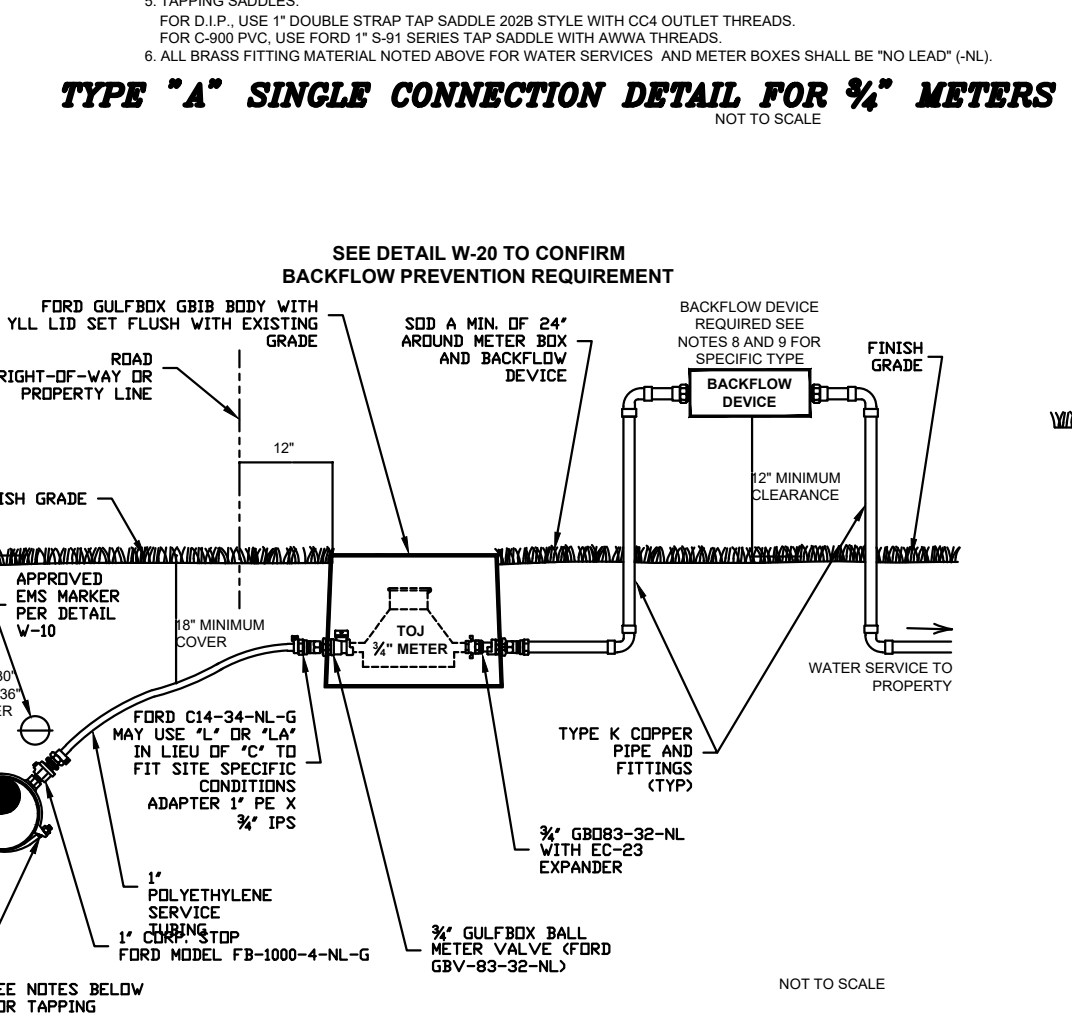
5. TAPPING SADDLES:
FOR D.I.P., USE 1" DOUBLE STRAP TAP SADDLE 202B STYLE WITH CC4 OUTLET THREADS.
FOR C-900 PVC, USE FORD 1" S-91 SERIES TAP SADDLE WITH AWWA THREADS.
6. ALL BRASS FITTING MATERIAL NOTED ABOVE FOR WATER SERVICES AND METER BOXES SHALL BE "NO LEAD" (-NL).

TYPE "A" SINGLE CONNECTION DETAIL FOR ¾" METERS
NOT TO SCALE

SEE DETAIL W-20 TO CONFIRM BACKFLOW PREVENTION REQUIREMENT

FORD GULFBOX GBIB BODY WITH YLL LID SET FLUSH WITH EXISTING GRADE

ROAD RIGHT-OF-WAY OR PROPERTY LINE

SOD A MIN. OF 24" AROUND METER BOX AND BACKFLOW DEVICE

BACKFLOW DEVICE REQUIRED SEE NOTES 8 AND 9 FOR SPECIFIC TYPE

BACKFLOW DEVICE

FINISH GRADE

12"

12" MINIMUM CLEARANCE

ISH GRADE

APPROVED EMS MARKER PER DETAIL W-10

18" MINIMUM COVER

TOJ ¾" METER

WATER SERVICE TO PROPERTY

30"
36"
ER

FORD C14-34-NL-G MAY USE "L" OR "LA" IN LIEU OF "C" TO FIT SITE SPECIFIC CONDITIONS ADAPTER 1" PE X ¾" IPS

TYPE K COPPER PIPE AND FITTINGS (TYP)

¾" GB083-32-NL WITH EC-23 EXPANDER

1" POLYETHYLENE SERVICE TUBING

1" CORP. STOP FORD MODEL FB-1000-4-NL-G

¾" GULFBOX BALL METER VALVE (FORD GBV-83-32-NL)

EE NOTES BELOW
OR TAPPING

NOT TO SCALE

W